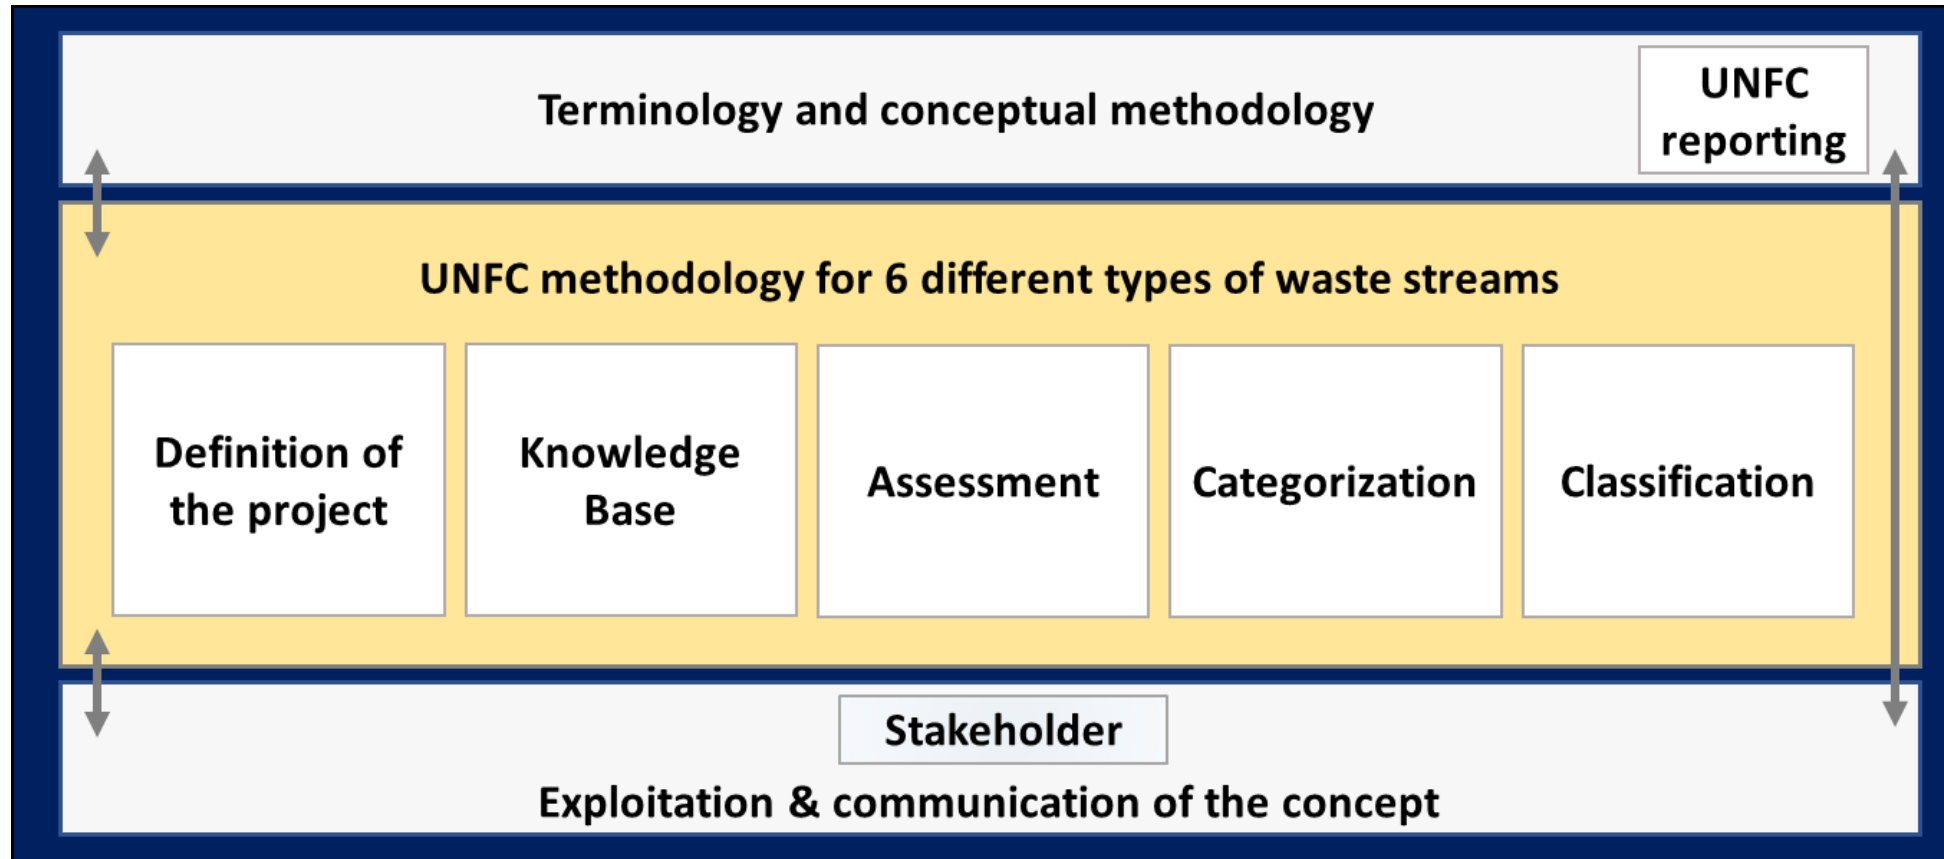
Terminology and conceptual methodology

UNFC reporting

UNFC methodology for 6 different types of waste streams

Definition of the project

Knowledge Base

Assessment

Categorization

Classification

Stakeholder

Exploitation & communication of the concept